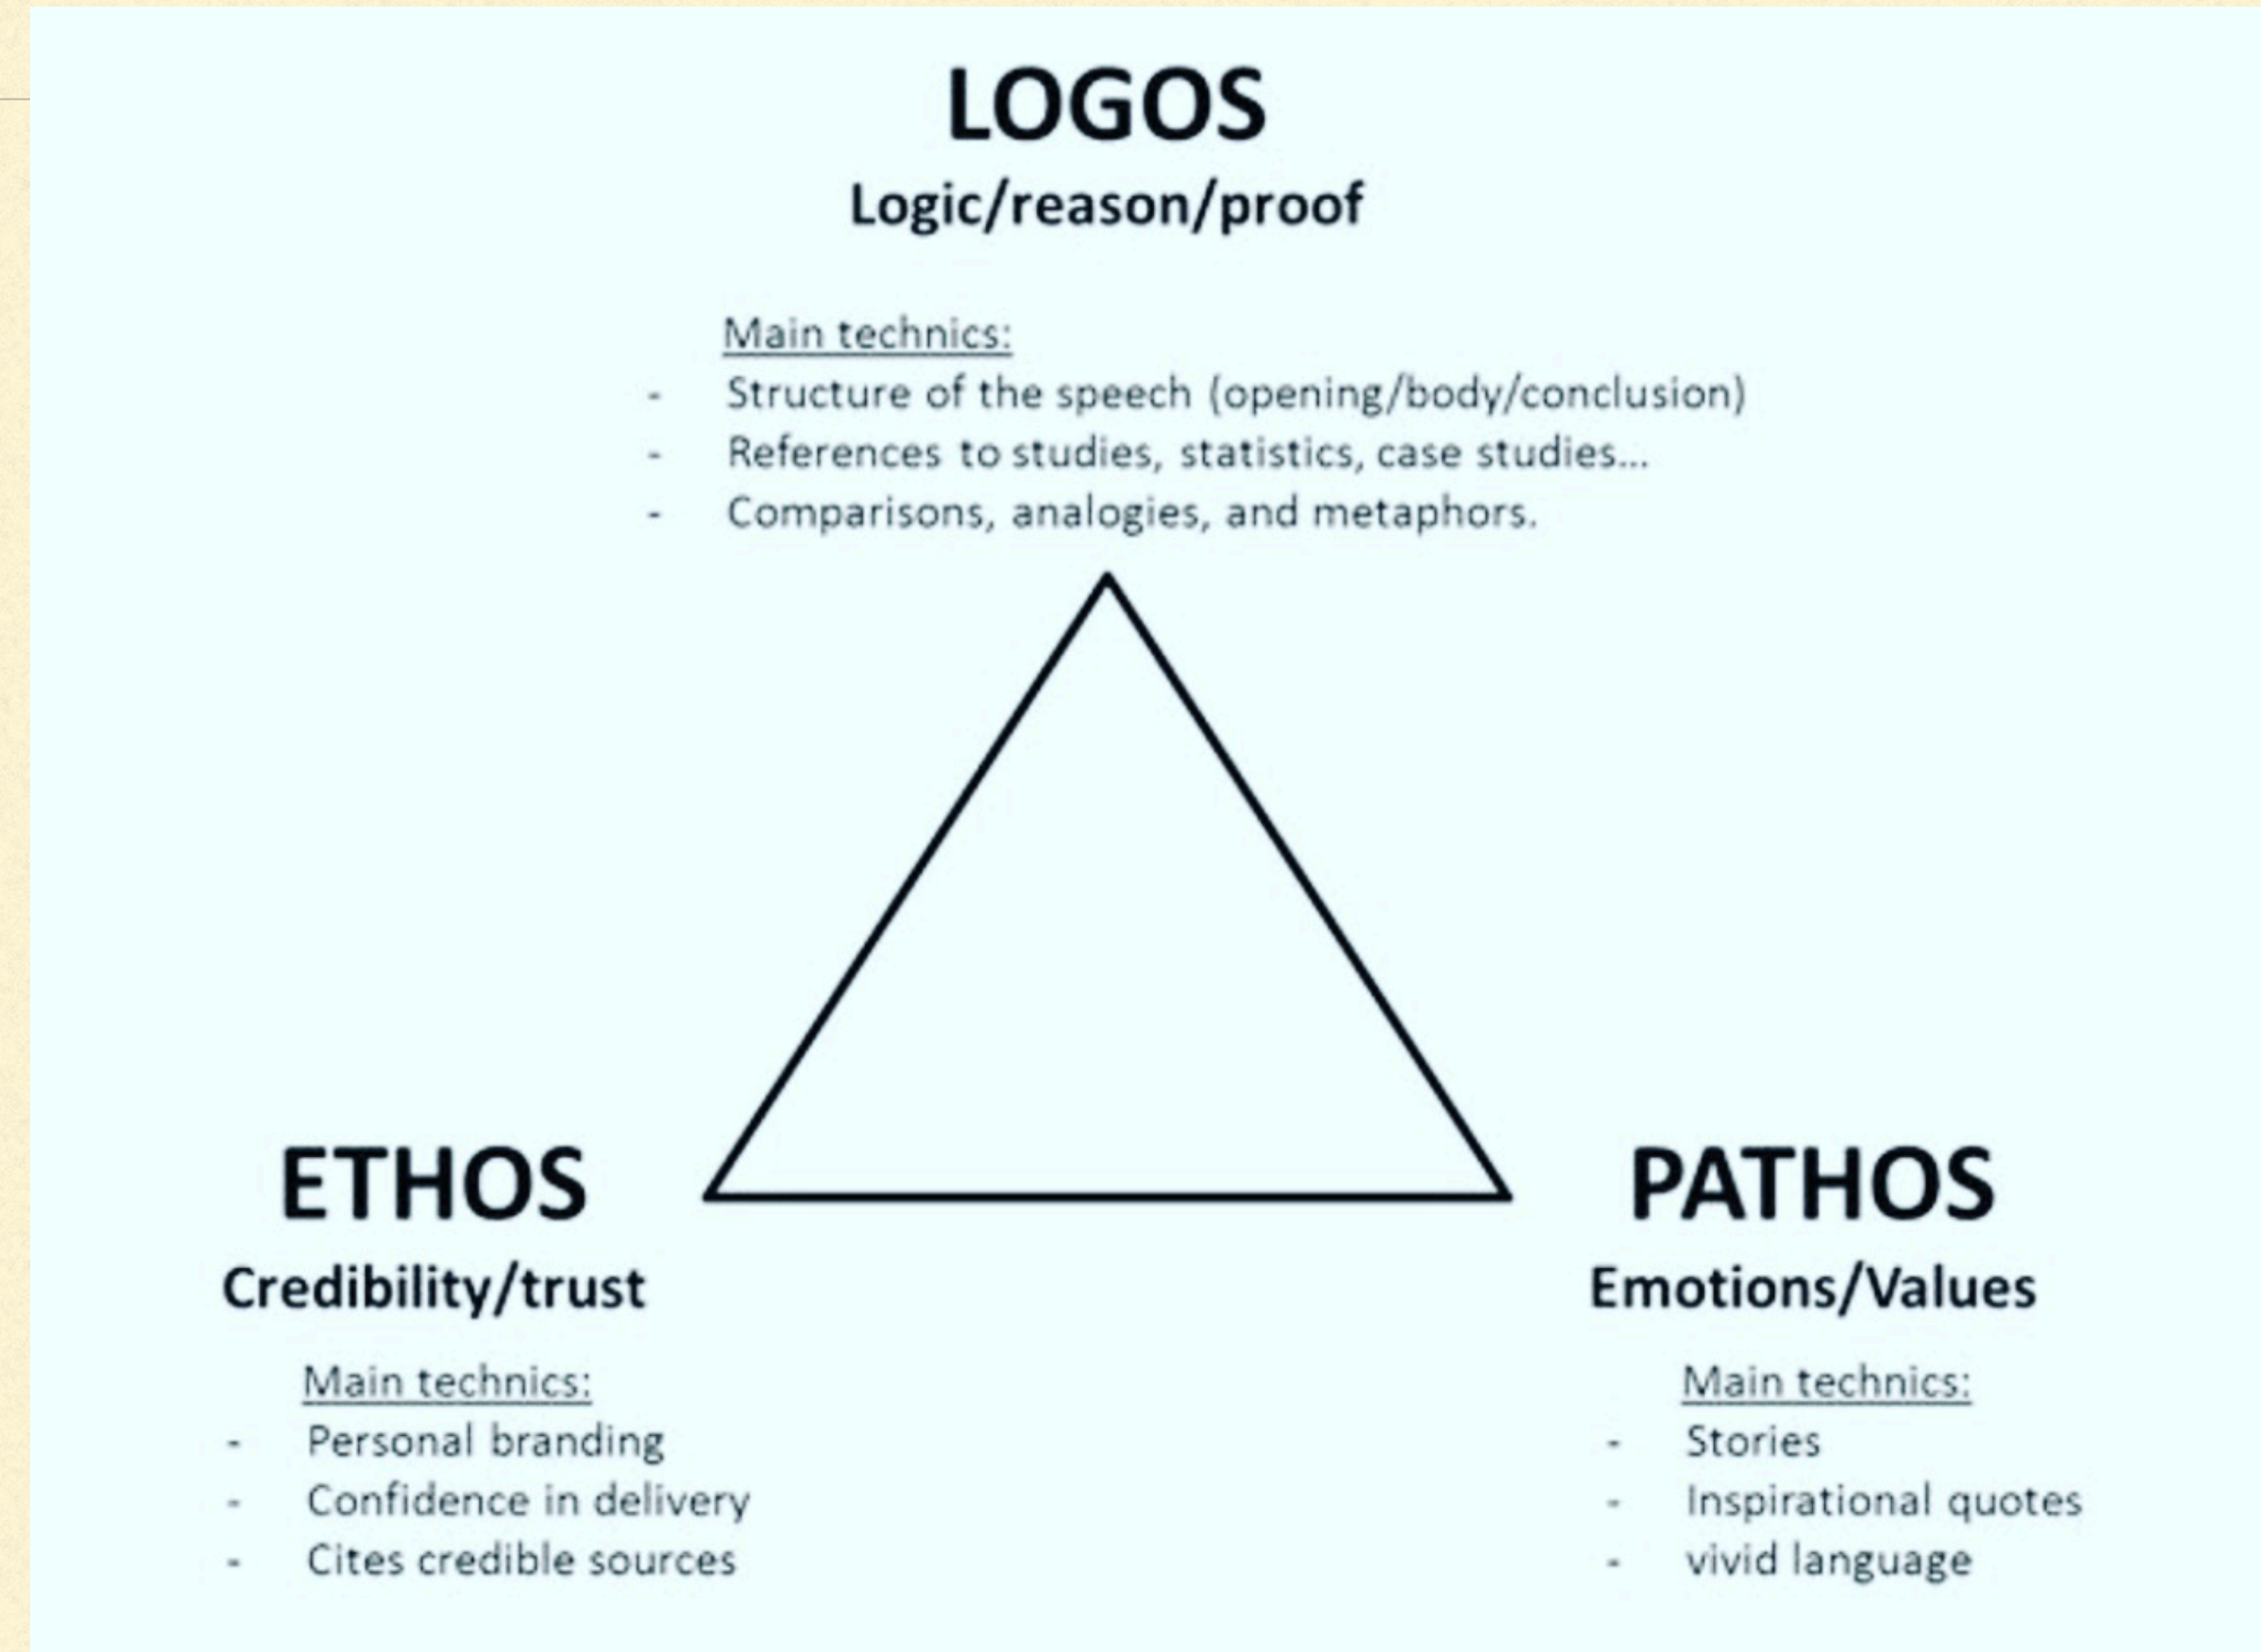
LOGOS
Logic/reason/proof

Main technics:
- Structure of the speech (opening/body/conclusion)
- References to studies, statistics, case studies...
- Comparisons, analogies, and metaphors.

ETHOS
Credibility/trust

Main technics:
- Personal branding
- Confidence in delivery
- Cites credible sources

PATHOS
Emotions/Values

Main technics:
- Stories
- Inspirational quotes
- vivid language